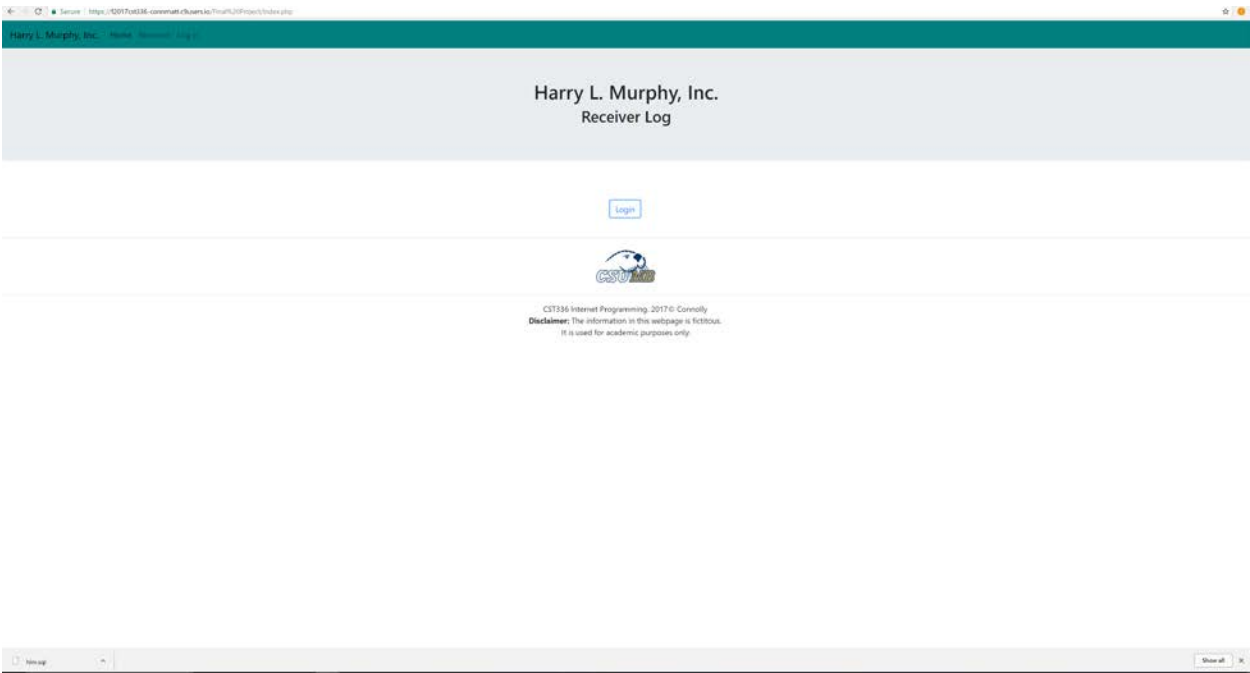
Secure | https://f2017cst336-connmatt.c9users.io/Final%20Project/index.php

Harry L. Murphy, Inc. Home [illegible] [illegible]

Harry L. Murphy, Inc.
Receiver Log

Login

CSUMB

CST336 Internet Programming. 2017© Connolly
Disclaimer: The information in this webpage is fictitous.
It is used for academic purposes only.

hlm.sql

Show all ×